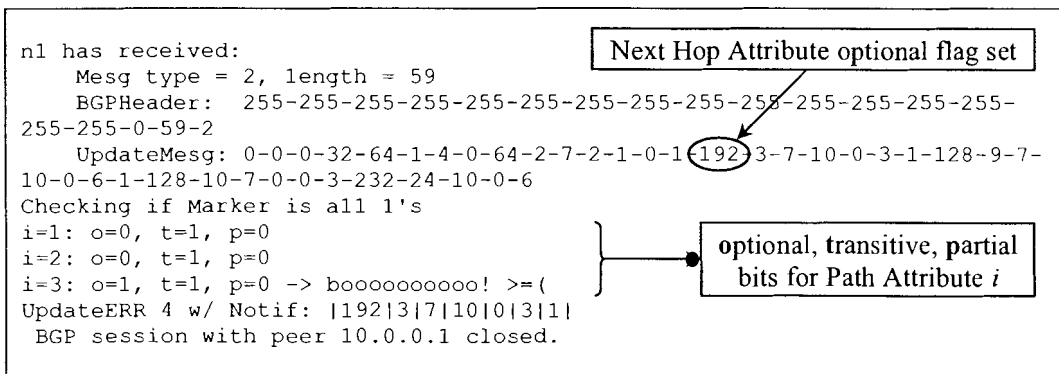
n1 has received:
Mesg type = 2, length = 59
BGPHeader: 255-255-255-255-255-255-255-255-255-255-255-255-255-255-255-255-0-59-2
UpdateMesg: 0-0-0-32-64-1-4-0-64-2-7-2-1-0-1-192-3-7-10-0-3-1-128-9-7-10-0-6-1-128-10-7-0-0-3-232-24-10-0-6
Checking if Marker is all 1's
i=1: o=0, t=1, p=0
i=2: o=0, t=1, p=0
i=3: o=1, t=1, p=0 -> boooooooooo! >=(
UpdateERR 4 w/ Notif: |192|3|7|10|0|3|1|
BGP session with peer 10.0.0.1 closed.

Next Hop Attribute optional flag set

optional, transitive, partial bits for Path Attribute $i$